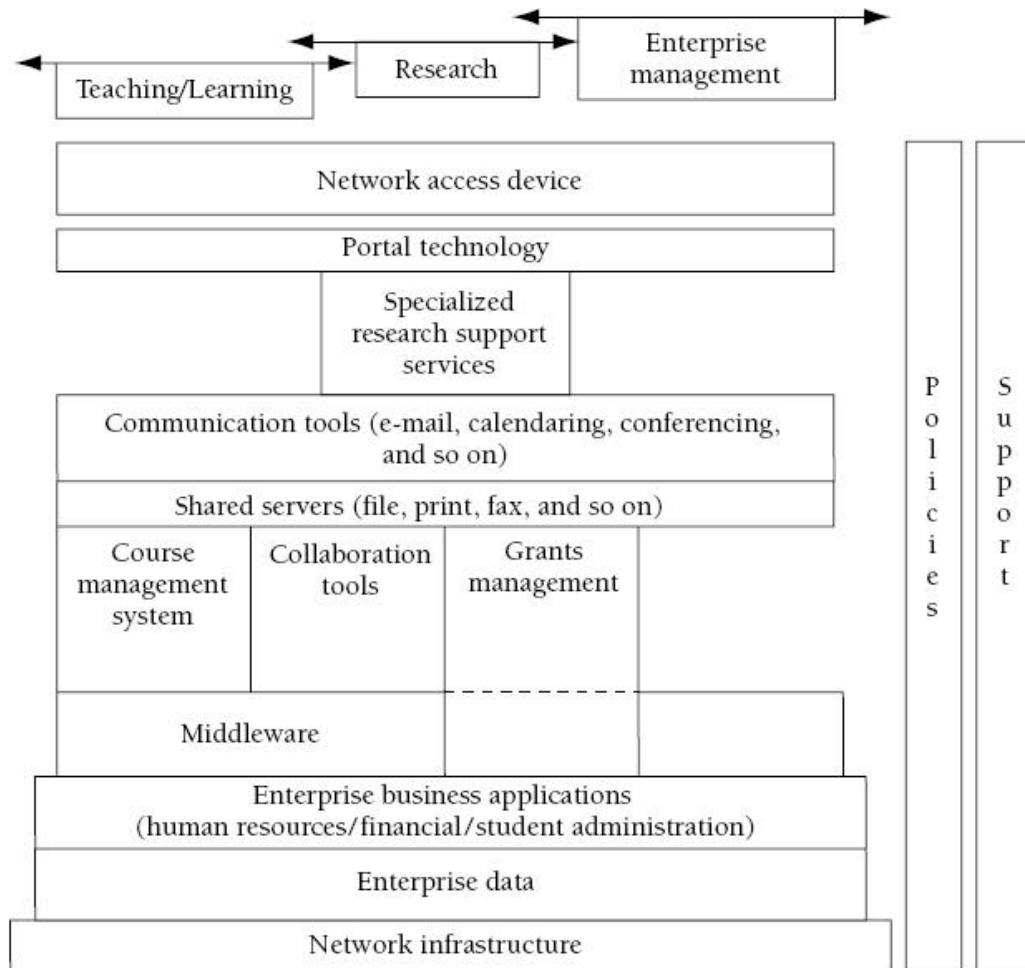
Teaching/Learning

Research

Enterprise management

Network access device

Portal technology

Specialized research support services

Communication tools (e-mail, calendaring, conferencing, and so on)

Shared servers (file, print, fax, and so on)

Course management system

Collaboration tools

Grants management

Middleware

Enterprise business applications (human resources/financial/student administration)

Enterprise data

Network infrastructure

Policies

Support